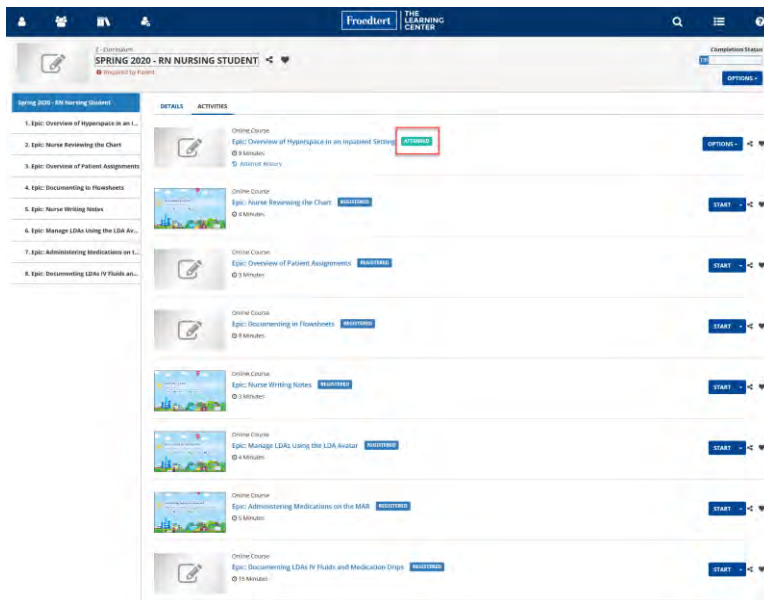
Froedtert THE LEARNING CENTER

E-Curriculum
SPRING 2020 - RN NURSING STUDENT
Required by Parent

Completion Status
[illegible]
OPTIONS

Spring 2020 - RN Nursing Student
1. Epic: Overview of Hyperspace in an I...
2. Epic: Nurse Reviewing the Chart
3. Epic: Overview of Patient Assignments
4. Epic: Documenting in Flowsheets
5. Epic: Nurse Writing Notes
6. Epic: Manage LDAs Using the LDA Av...
7. Epic: Administering Medications on t...
8. Epic: Documenting LDAs IV Fluids an...

DETAILS ACTIVITIES

Online Course
Epic: Overview of Hyperspace in an Inpatient Setting ATTEMPTED
9 Minutes
Attempt History
OPTIONS

Online Course
Epic: Nurse Reviewing the Chart REGISTERED
8 Minutes
START

Online Course
Epic: Overview of Patient Assignments REGISTERED
3 Minutes
START

Online Course
Epic: Documenting in Flowsheets REGISTERED
9 Minutes
START

Online Course
Epic: Nurse Writing Notes REGISTERED
3 Minutes
START

Online Course
Epic: Manage LDAs Using the LDA Avatar REGISTERED
4 Minutes
START

Online Course
Epic: Administering Medications on the MAR REGISTERED
5 Minutes
START

Online Course
Epic: Documenting LDAs IV Fluids and Medication Drips REGISTERED
15 Minutes
START